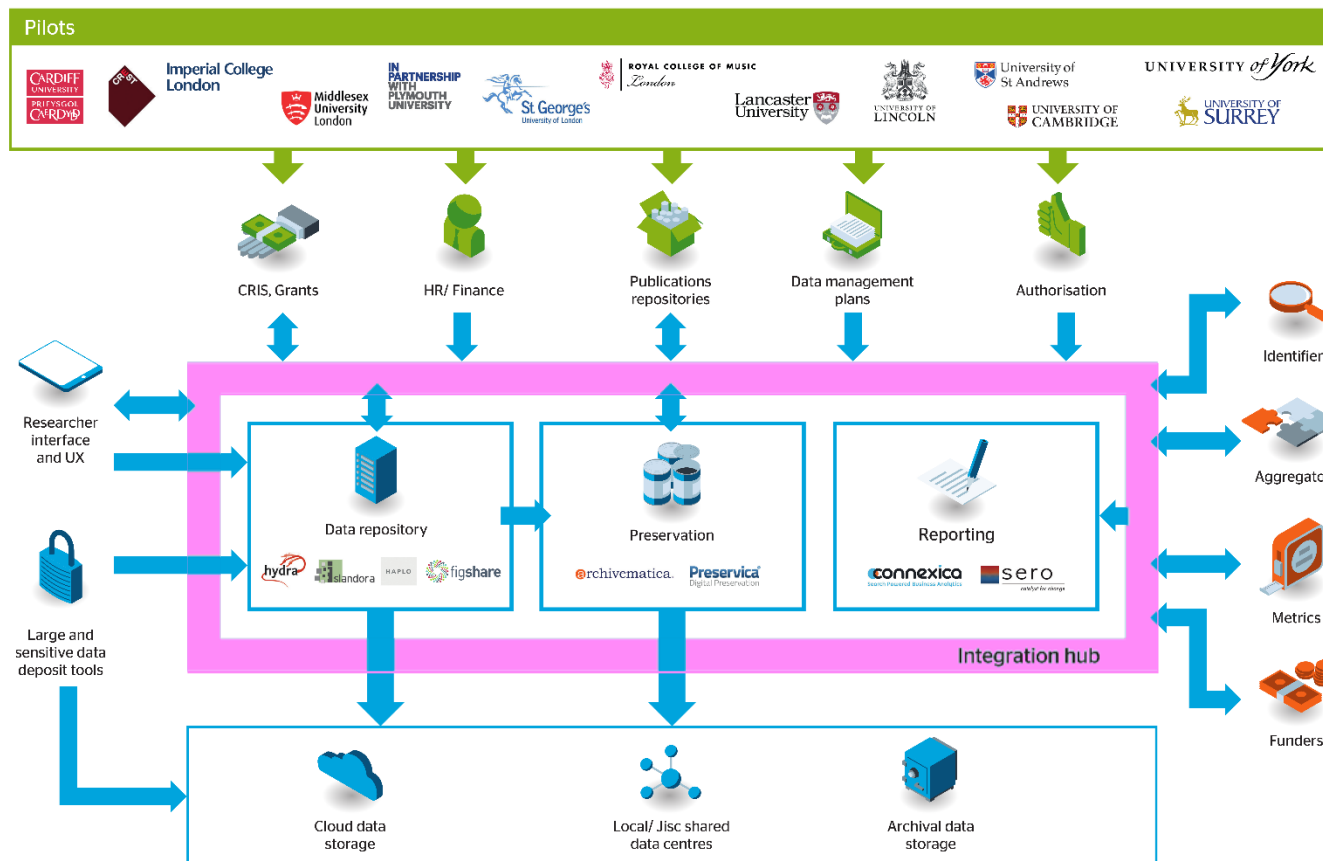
Pilots

CARDIFF UNIVERSITY PRIFYSGOL CAERDYDD

CRIST

Imperial College London

Middlesex University London

IN PARTNERSHIP WITH PLYMOUTH UNIVERSITY

St George's University of London

ROYAL COLLEGE OF MUSIC London

Lancaster University

UNIVERSITY OF LINCOLN

University of St Andrews

UNIVERSITY OF CAMBRIDGE

UNIVERSITY of York

UNIVERSITY OF SURREY

CRIS, Grants

HR/ Finance

Publications repositories

Data management plans

Authorisation

Identifier

Researcher interface and UX

Aggregato

Data repository

hydra

Islandora

HAPLO

figshare

Preservation

archivematica

Preservica Digital Preservation

Reporting

connexica

sero

Metrics

Large and sensitive data deposit tools

Integration hub

Funders

Cloud data storage

Local/ Jisc shared data centres

Archival data storage